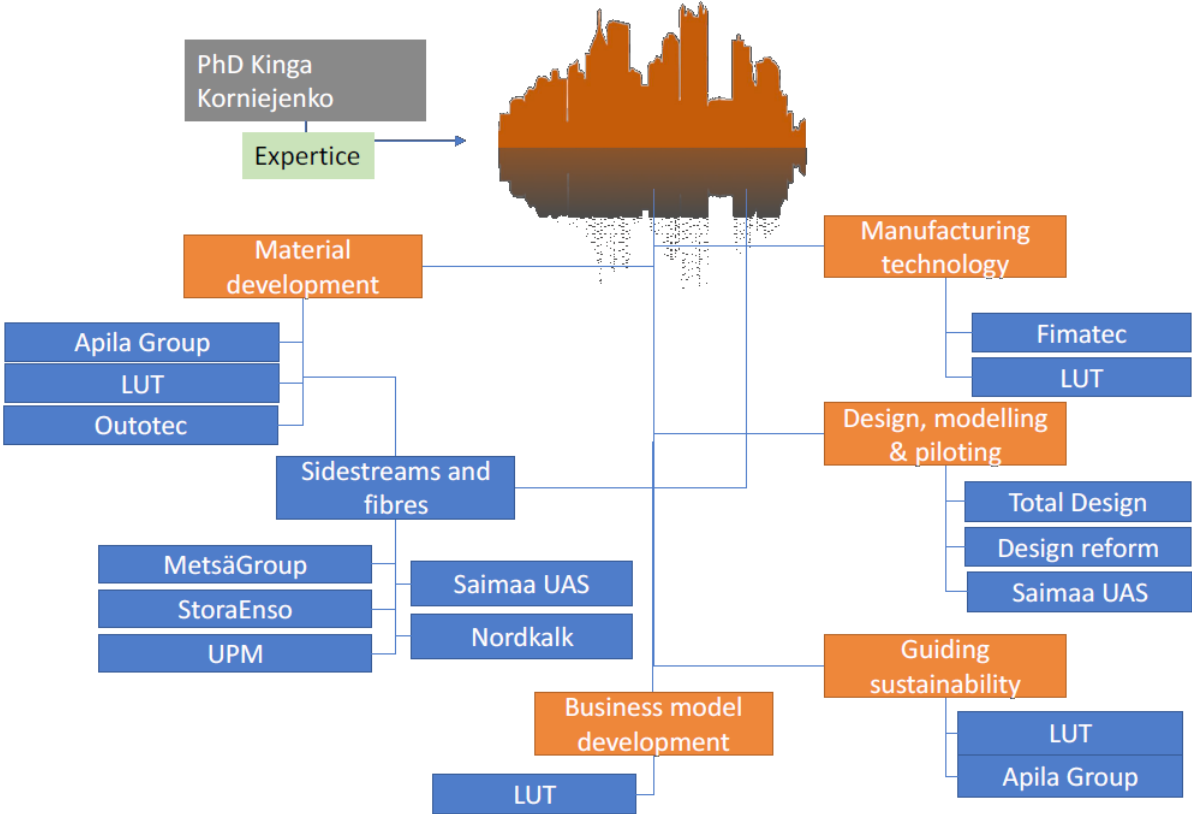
PhD Kinga Korniejenko

Expertice

Material development

Apila Group

LUT

Outotec

Sidestreams and fibres

MetsäGroup

StoraEnso

UPM

Saimaa UAS

Nordkalk

Business model development

LUT

Manufacturing technology

Fimatec

LUT

Design, modelling & piloting

Total Design

Design reform

Saimaa UAS

Guiding sustainability

LUT

Apila Group